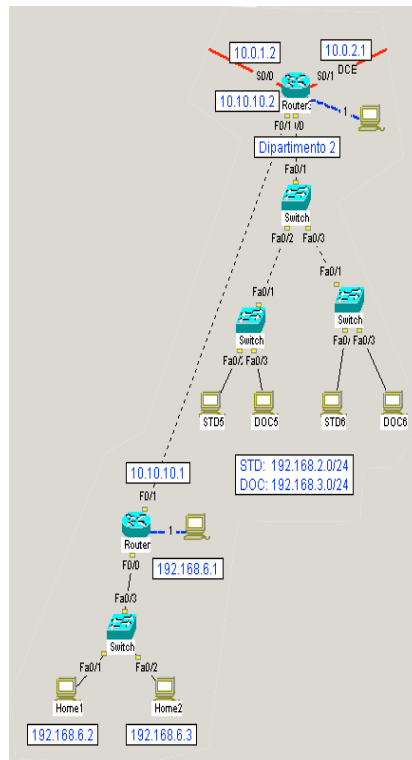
10.0.1.2

10.0.2.1

S0/0

S0/1

DCE

10.10.10.2

Router3

1

F0/1

F0/0

Dipartimento 2

Fa0/1

Switch

Fa0/2

Fa0/3

Fa0/1

Fa0/1

Switch

Switch

Fa0/2

Fa0/3

Fa0/2

Fa0/3

STD5

DOC5

STD6

DOC6

STD: 192.168.2.0/24
DOC: 192.168.3.0/24

10.10.10.1

F0/1

Router

1

192.168.6.1

F0/0

Fa0/3

Switch

Fa0/1

Fa0/2

Home1

Home2

192.168.6.2

192.168.6.3